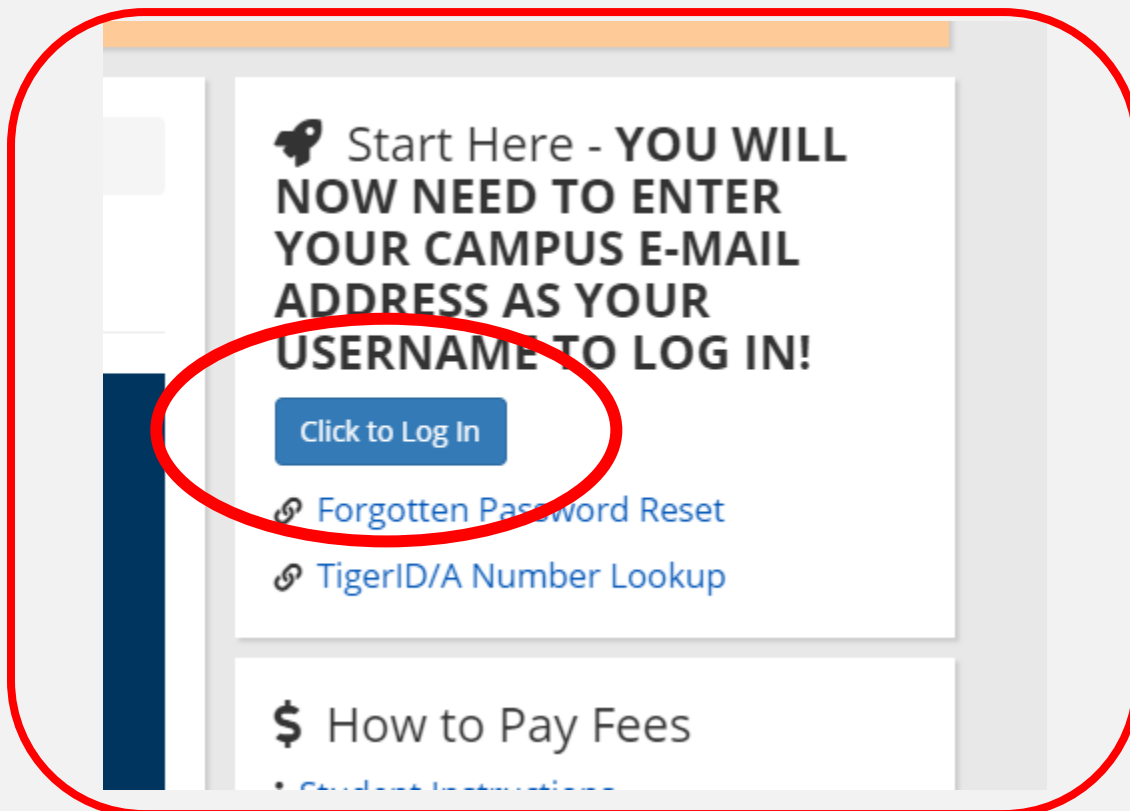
Start Here - **YOU WILL NOW NEED TO ENTER YOUR CAMPUS E-MAIL ADDRESS AS YOUR USERNAME TO LOG IN!**

Click to Log In

Forgotten Password Reset

TigerID/A Number Lookup

$ How to Pay Fees

Student Instructions